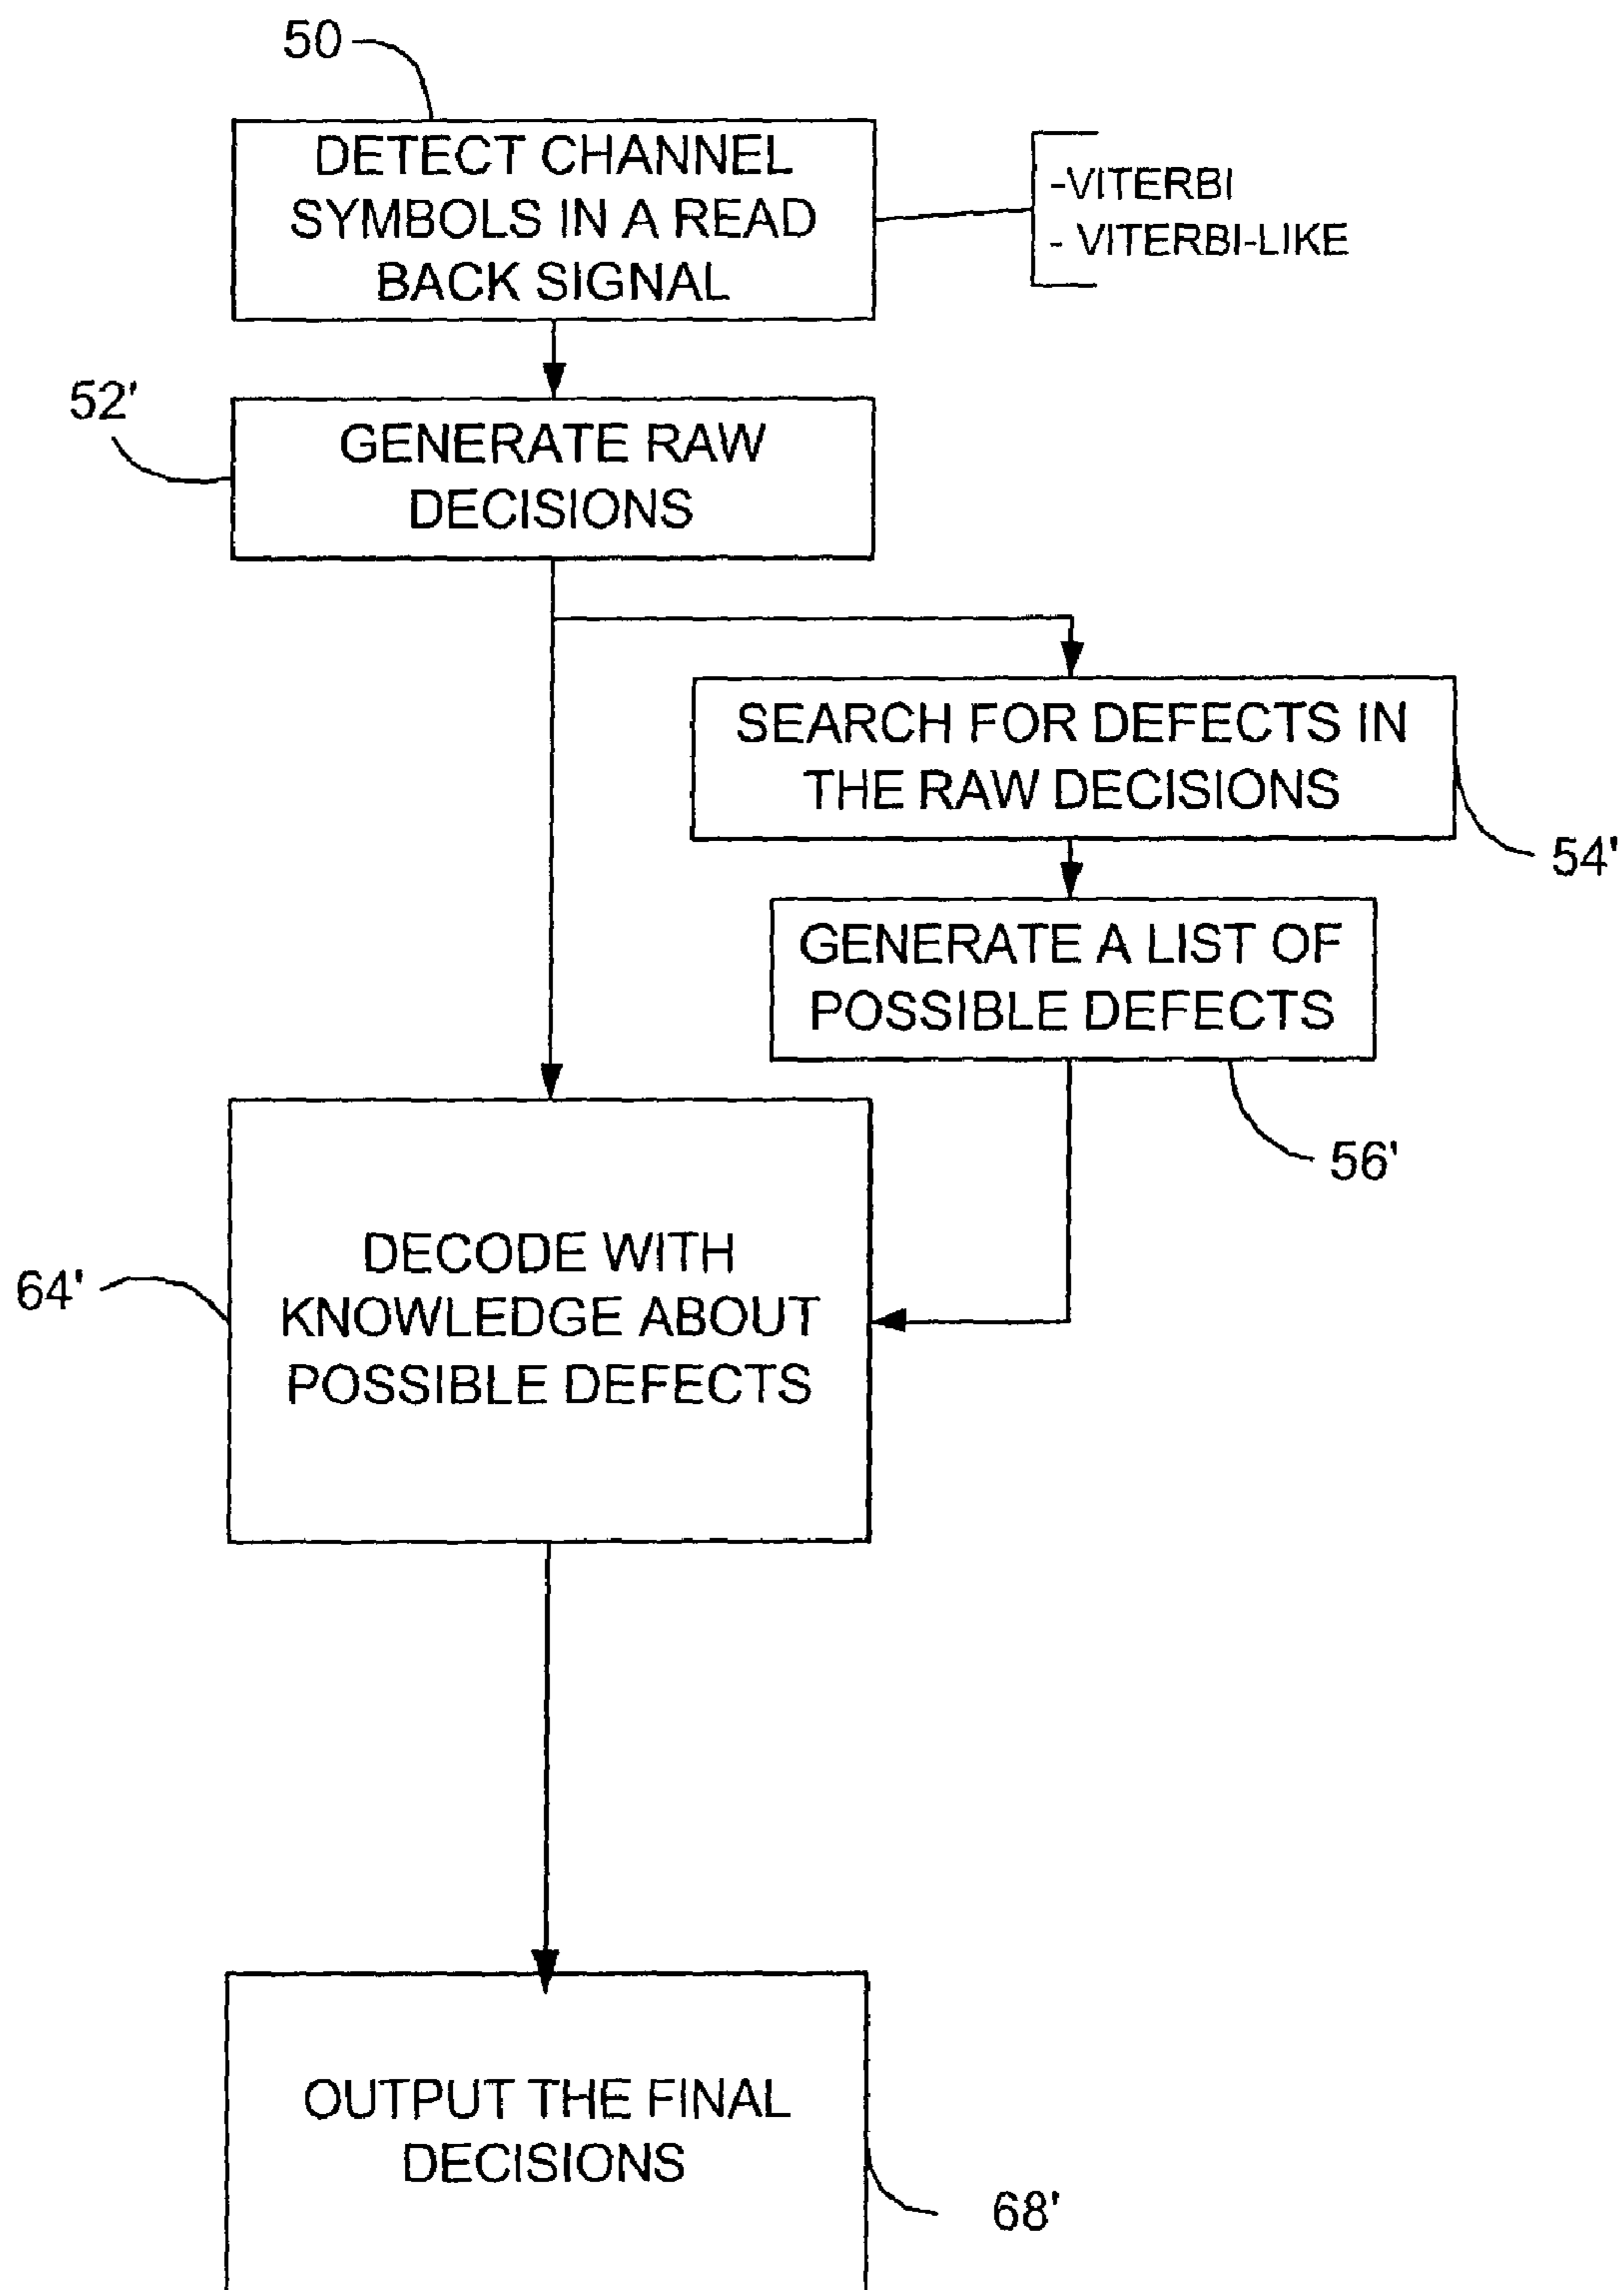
50

DETECT CHANNEL SYMBOLS IN A READ BACK SIGNAL

-VITERBI
- VITERBI-LIKE

52'

GENERATE RAW DECISIONS

SEARCH FOR DEFECTS IN THE RAW DECISIONS

54'

GENERATE A LIST OF POSSIBLE DEFECTS

56'

64'

DECODE WITH KNOWLEDGE ABOUT POSSIBLE DEFECTS

OUTPUT THE FINAL DECISIONS

68'